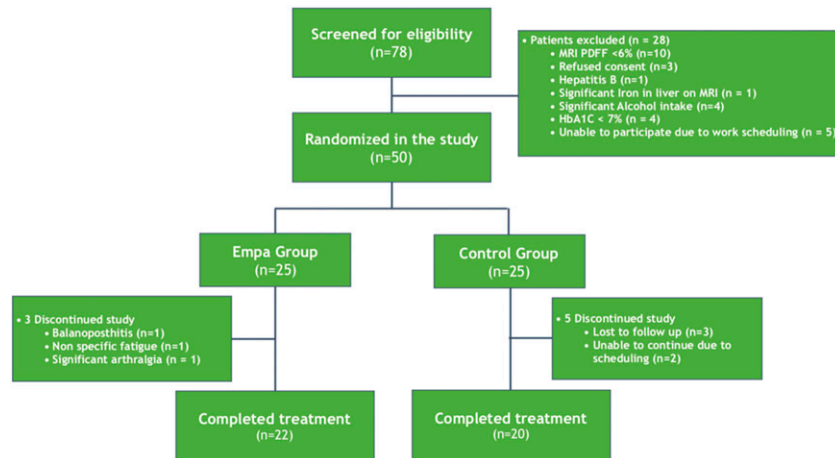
Screened for eligibility
(n=78)

• Patients excluded (n = 28)
• MRI PDFF <6% (n=10)
• Refused consent (n=3)
• Hepatitis B (n=1)
• Significant Iron in liver on MRI (n = 1)
• Significant Alcohol intake (n=4)
• HbA1C < 7% (n = 4)
• Unable to participate due to work scheduling (n = 5)

Randomized in the study
(n=50)

Empa Group
(n=25)

Control Group
(n=25)

• 3 Discontinued study
• Balanoposthitis (n=1)
• Non specific fatigue (n=1)
• Significant arthralgia (n = 1)

• 5 Discontinued study
• Lost to follow up (n=3)
• Unable to continue due to scheduling (n=2)

Completed treatment
(n=22)

Completed treatment
(n=20)